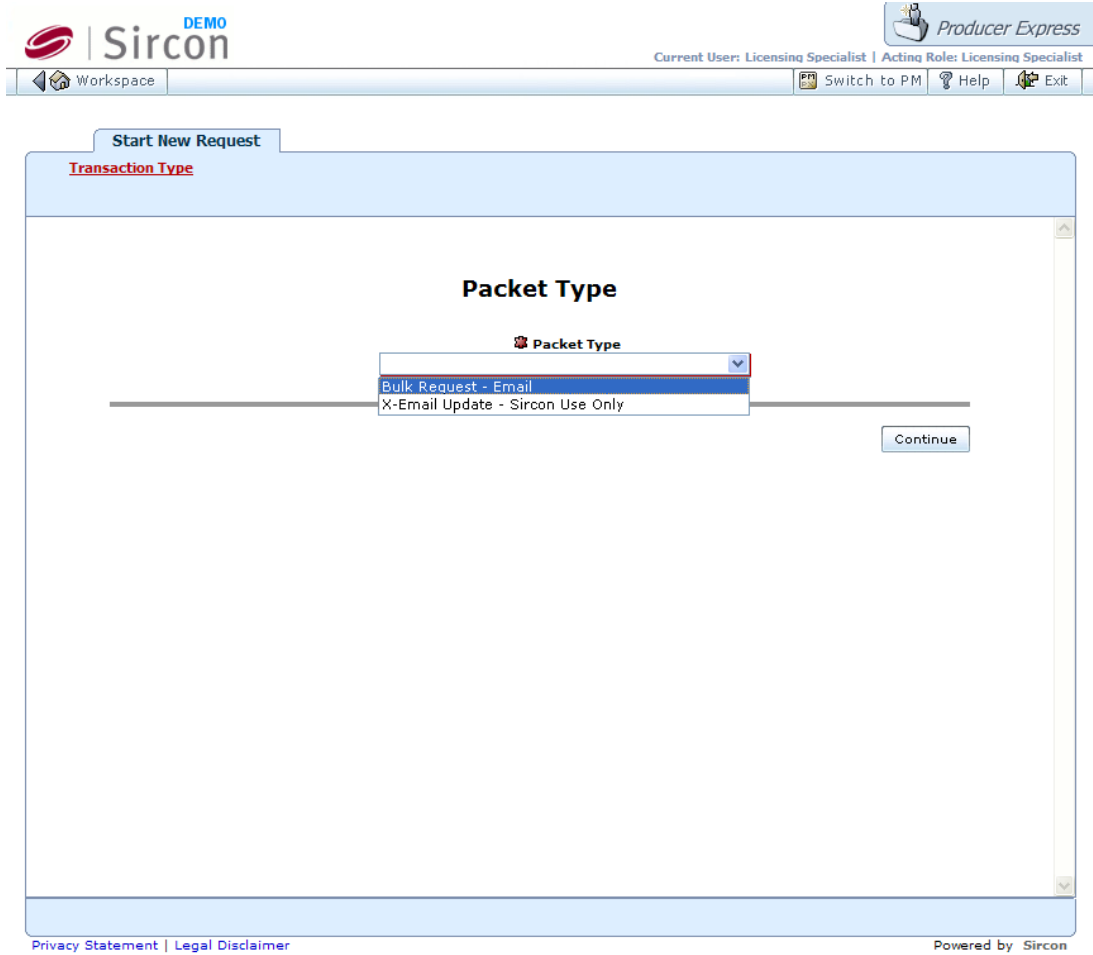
DEMO
Sircon

Producer Express

Current User: Licensing Specialist | Acting Role: Licensing Specialist

Workspace

PM Switch to PM

Help

Exit

Start New Request

Transaction Type

Packet Type

Packet Type

Bulk Request - Email
X-Email Update - Sircon Use Only

Continue

Privacy Statement | Legal Disclaimer

Powered by Sircon